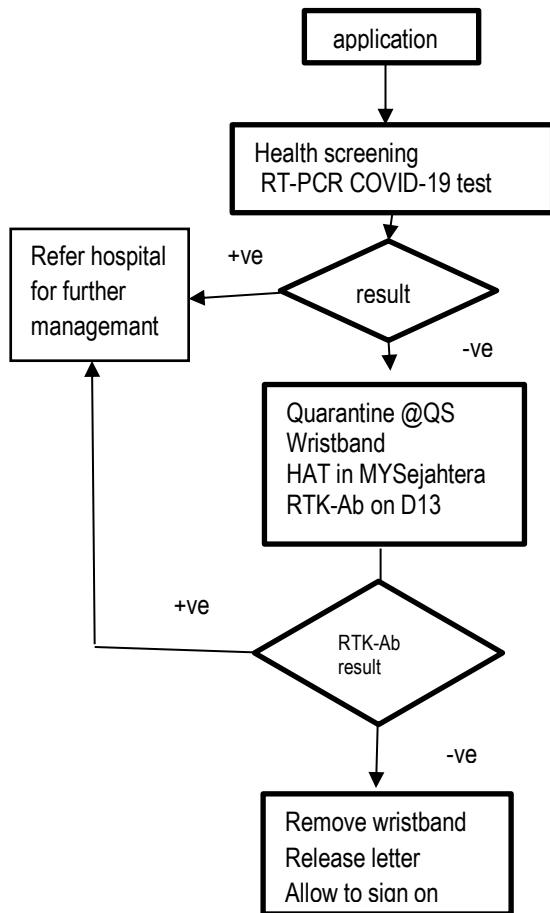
application

Health screening
RT-PCR COVID-19 test

Refer hospital for further managemant

+ve

result

-ve

Quarantine @QS
Wristband
HAT in MYSejahtera
RTK-Ab on D13

+ve

RTK-Ab result

-ve

Remove wristband
Release letter
Allow to sign on